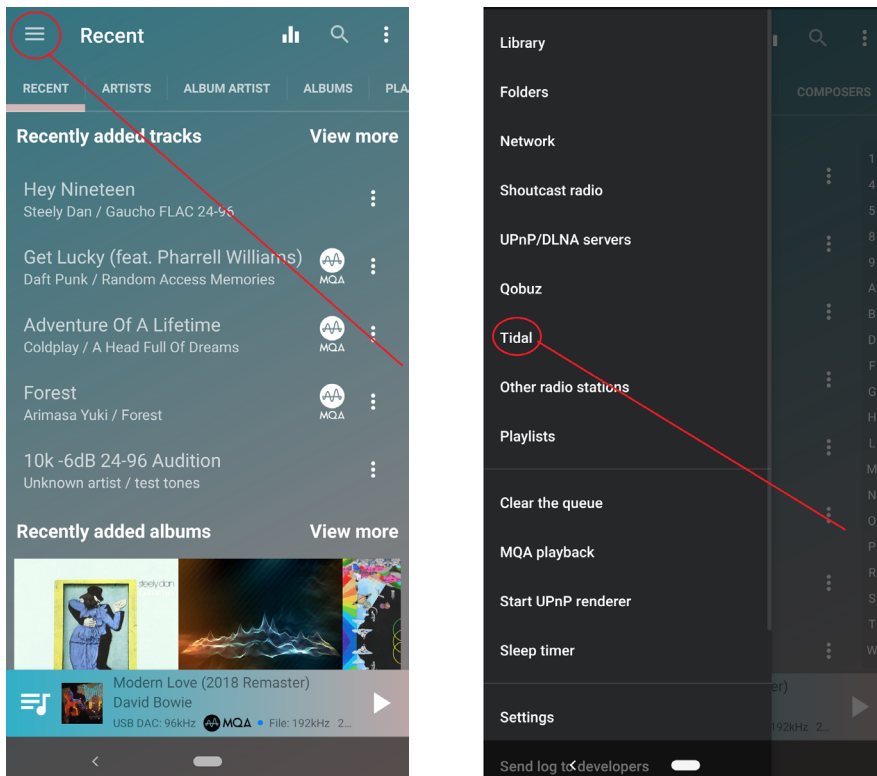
Recent

RECENT ARTISTS ALBUM ARTIST ALBUMS PLA

Recently added tracks View more

Hey Nineteen
Steely Dan / Gaucho FLAC 24-96

Get Lucky (feat. Pharrell Williams)
Daft Punk / Random Access Memories
MQA

Adventure Of A Lifetime
Coldplay / A Head Full Of Dreams
MQA

Forest
Arimasa Yuki / Forest
MQA

10k -6dB 24-96 Audition
Unknown artist / test tones

Recently added albums View more

steely dan

Modern Love (2018 Remaster)
David Bowie
USB DAC: 96kHz MQA • File: 192kHz 2...

Library
Folders
Network
Shoutcast radio
UPnP/DLNA servers
Qobuz
Tidal
Other radio stations
Playlists
Clear the queue
MQA playback
Start UPnP renderer
Sleep timer
Settings
Send log to developers

COMPOSERS

er)
192kHz 2...